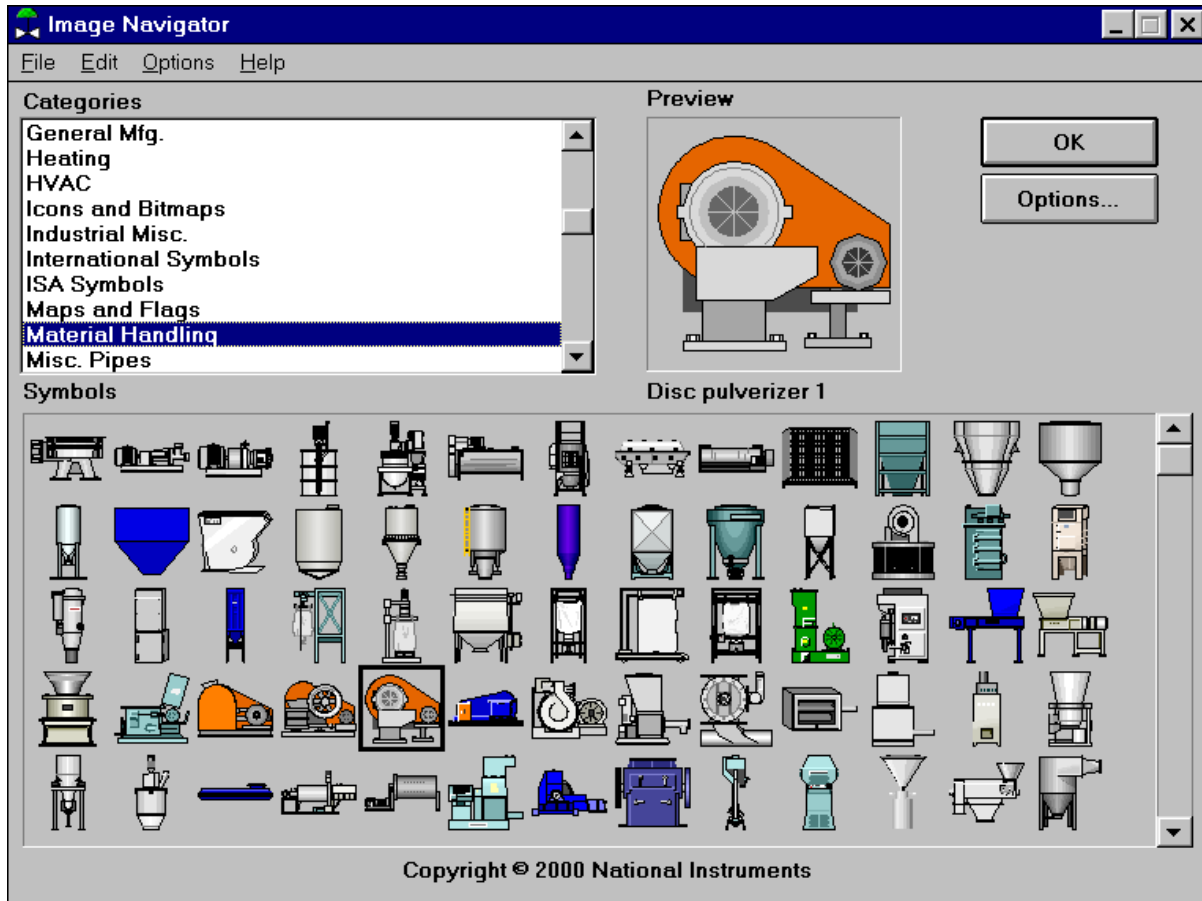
Image Navigator

File Edit Options Help

Categories

General Mfg.
Heating
HVAC
Icons and Bitmaps
Industrial Misc.
International Symbols
ISA Symbols
Maps and Flags
Material Handling
Misc. Pipes

Preview

OK

Options...

Symbols

Disc pulverizer 1

Copyright © 2000 National Instruments